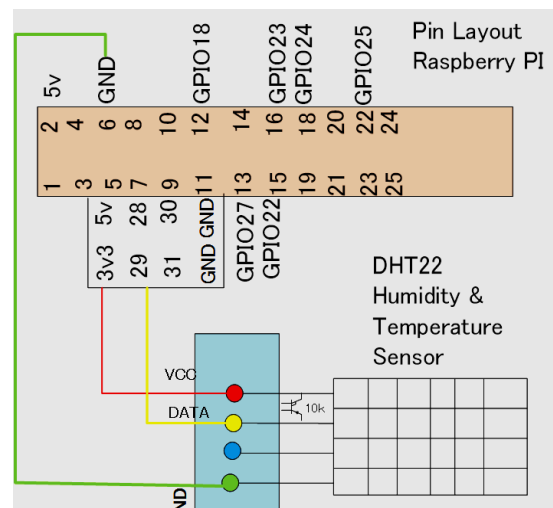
Pin Layout
Raspberry PI

5v
GND
GPIO18
GPIO23
GPIO24
GPIO25

2 4 6 8 10 12 14 16 18 20 22 24

1 3 5 7 9 11 13 15 19 21 23 25

5v 28 30 GND GND
3v3 29 31 GND

GPIO27
GPIO22

DHT22
Humidity &
Temperature
Sensor

VCC
DATA
10k
ND